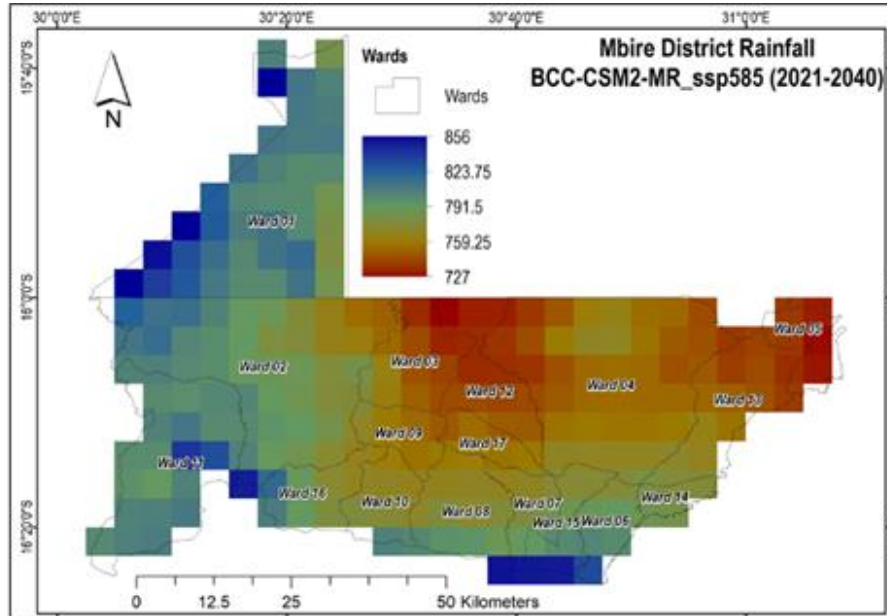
30°0'0"E 30°20'0"E 30°40'0"E 31°0'0"E

15°40'0"S

16°0'0"S

16°20'0"S

N

Wards

Wards

856

823.75

791.5

759.25

727

Mbire District Rainfall
BCC-CSM2-MR_ssp585 (2021-2040)

Ward 01

Ward 02

Ward 03

Ward 12

Ward 04

Ward 05

Ward 13

Ward 09

Ward 17

Ward 11

Ward 16

Ward 10

Ward 08

Ward 07

Ward 15

Ward 06

Ward 14

0 12.5 25 50 Kilometers